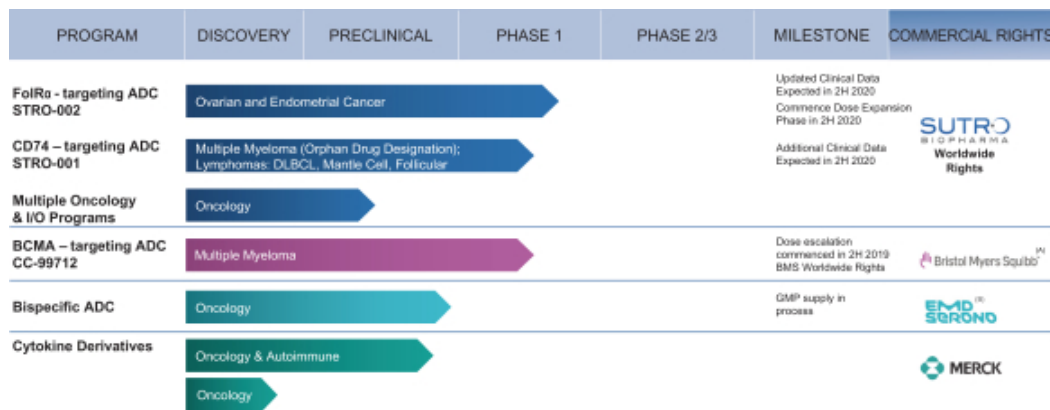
| PROGRAM | DISCOVERY | PRECLINICAL | PHASE 1 | PHASE 2/3 | MILESTONE | COMMERCIAL RIGHTS |
|---|---|---|---|---|---|---|
| FolRα - targeting ADC STRO-002 | Ovarian and Endometrial Cancer | | | | Updated Clinical Data Expected in 2H 2020 Commence Dose Expansion Phase in 2H 2020 | SUTRO BIOPHARMA Worldwide Rights |
| CD74 – targeting ADC STRO-001 | Multiple Myeloma (Orphan Drug Designation); Lymphomas: DLBCL, Mantle Cell, Follicular | | | | Additional Clinical Data Expected in 2H 2020 | |
| Multiple Oncology & I/O Programs | Oncology | | | | | |
| BCMA – targeting ADC CC-99712 | Multiple Myeloma | | | | Dose escalation commenced in 2H 2019 BMS Worldwide Rights | Bristol Myers Squibb |
| Bispecific ADC | Oncology | | | | GMP supply in process | EMD SERONO |
| Cytokine Derivatives | Oncology & Autoimmune | | | | | MERCK |
| | Oncology | | | | | |